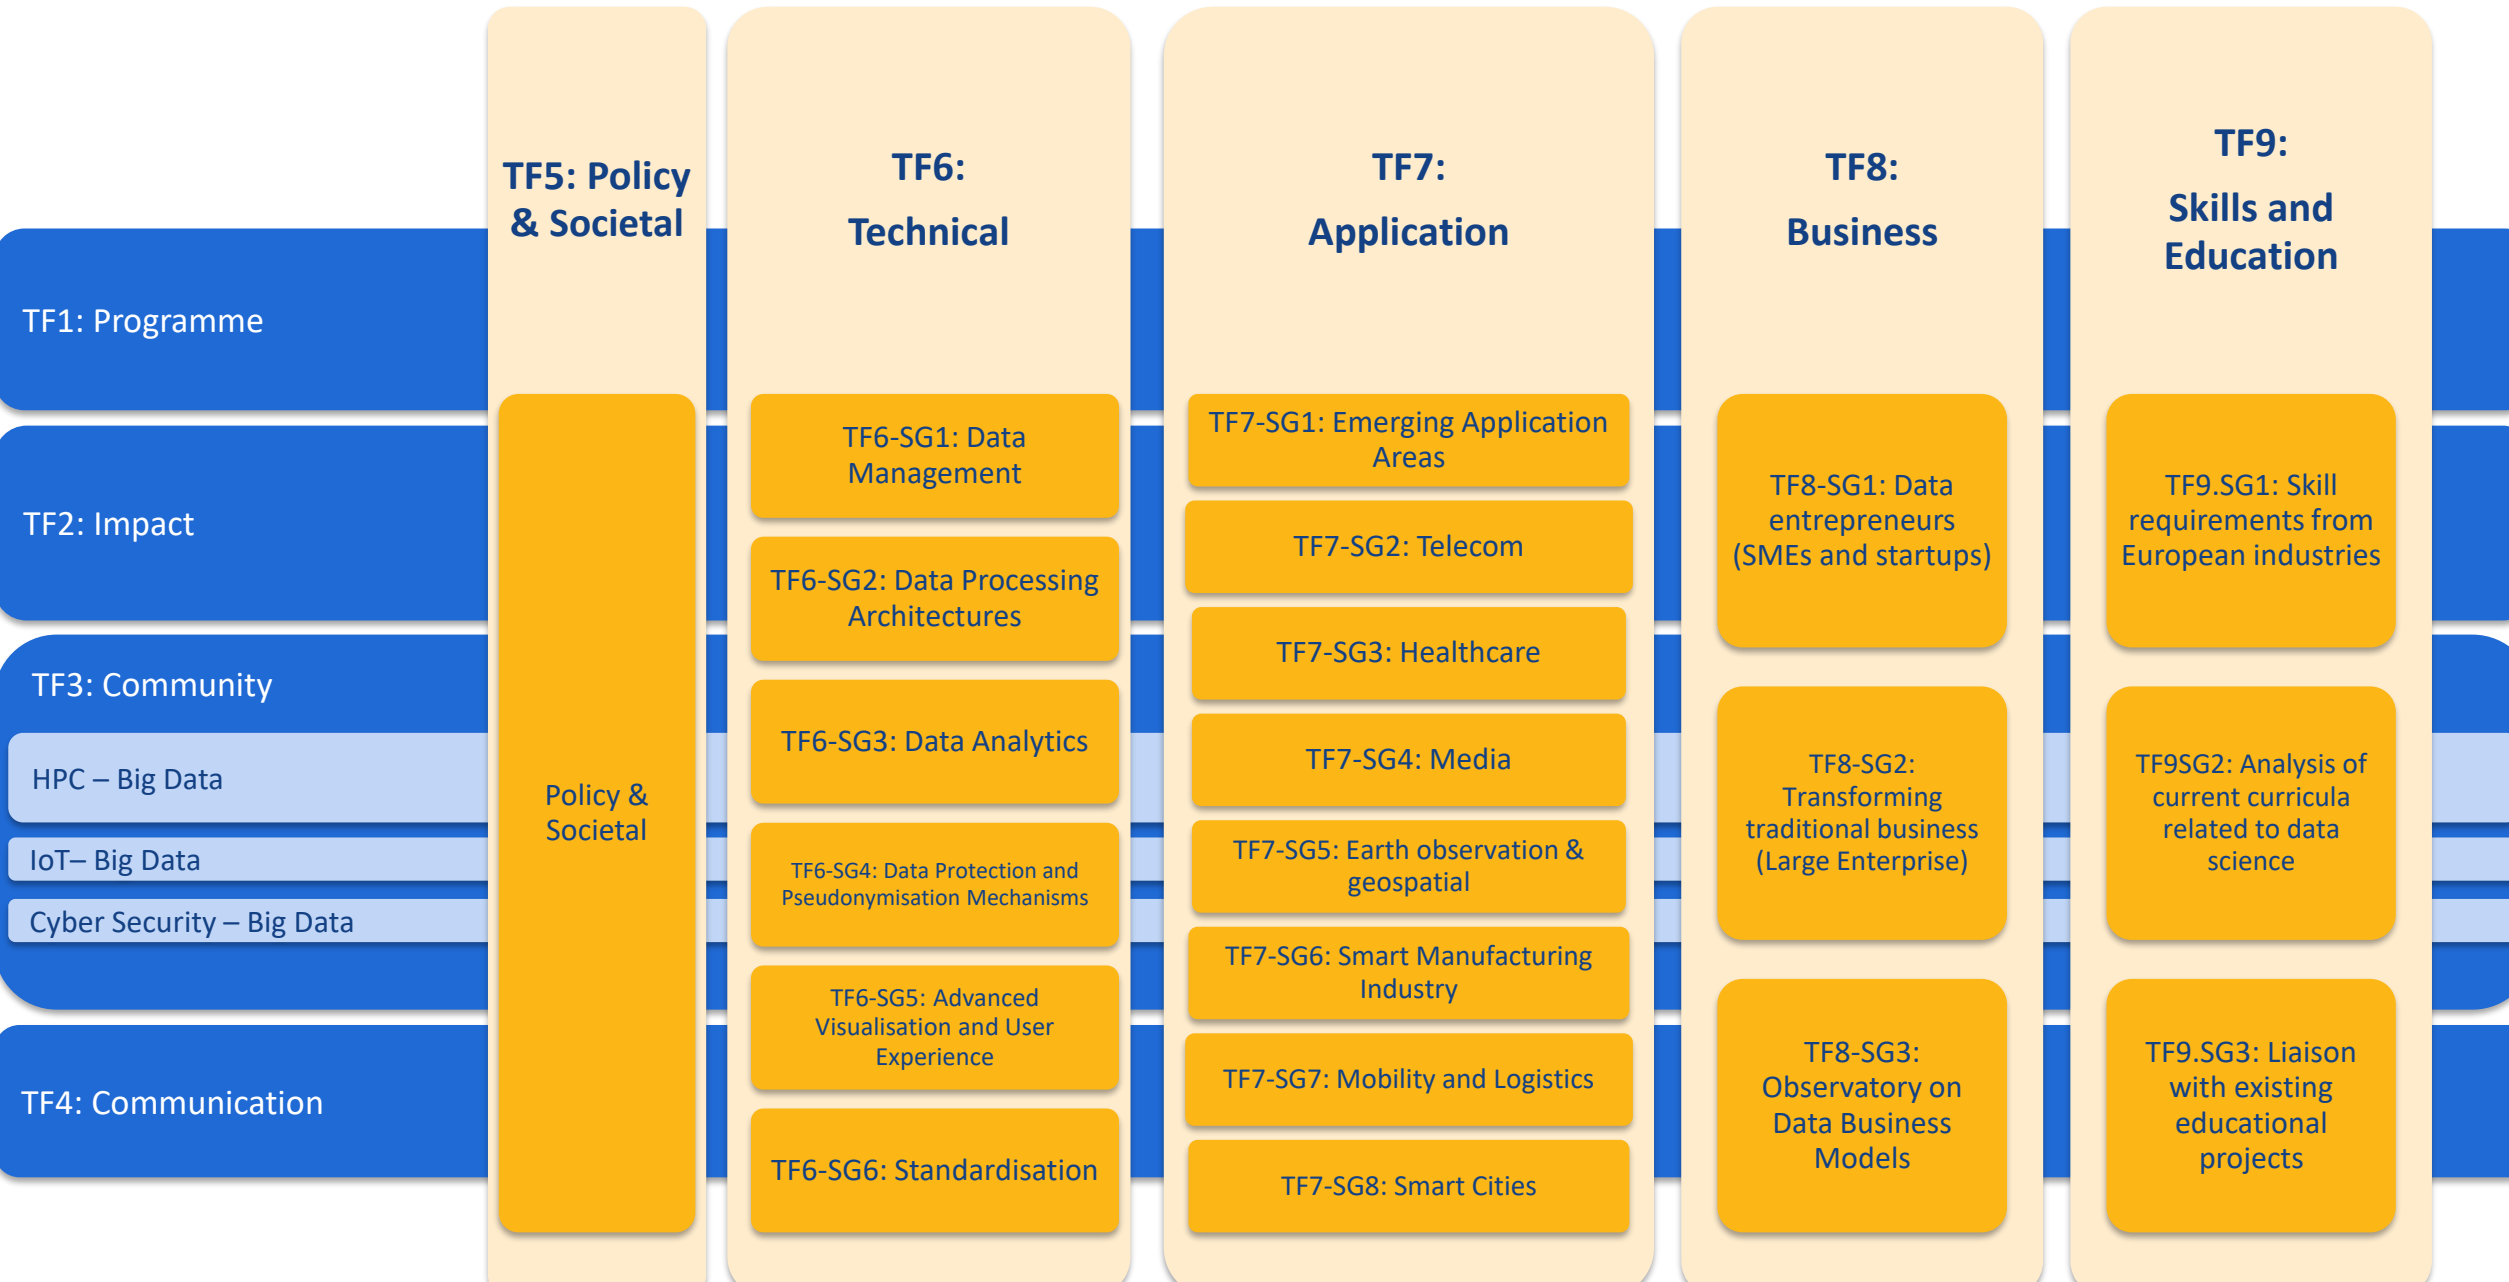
TF5: Policy & Societal

TF6: Technical

TF7: Application

TF8: Business

TF9: Skills and Education

TF1: Programme

TF2: Impact

TF3: Community

HPC – Big Data

IoT– Big Data

Cyber Security – Big Data

TF4: Communication

Policy & Societal

TF6-SG1: Data Management

TF6-SG2: Data Processing Architectures

TF6-SG3: Data Analytics

TF6-SG4: Data Protection and Pseudonymisation Mechanisms

TF6-SG5: Advanced Visualisation and User Experience

TF6-SG6: Standardisation

TF7-SG1: Emerging Application Areas

TF7-SG2: Telecom

TF7-SG3: Healthcare

TF7-SG4: Media

TF7-SG5: Earth observation & geospatial

TF7-SG6: Smart Manufacturing Industry

TF7-SG7: Mobility and Logistics

TF7-SG8: Smart Cities

TF8-SG1: Data entrepreneurs (SMEs and startups)

TF8-SG2: Transforming traditional business (Large Enterprise)

TF8-SG3: Observatory on Data Business Models

TF9.SG1: Skill requirements from European industries

TF9SG2: Analysis of current curricula related to data science

TF9.SG3: Liaison with existing educational projects